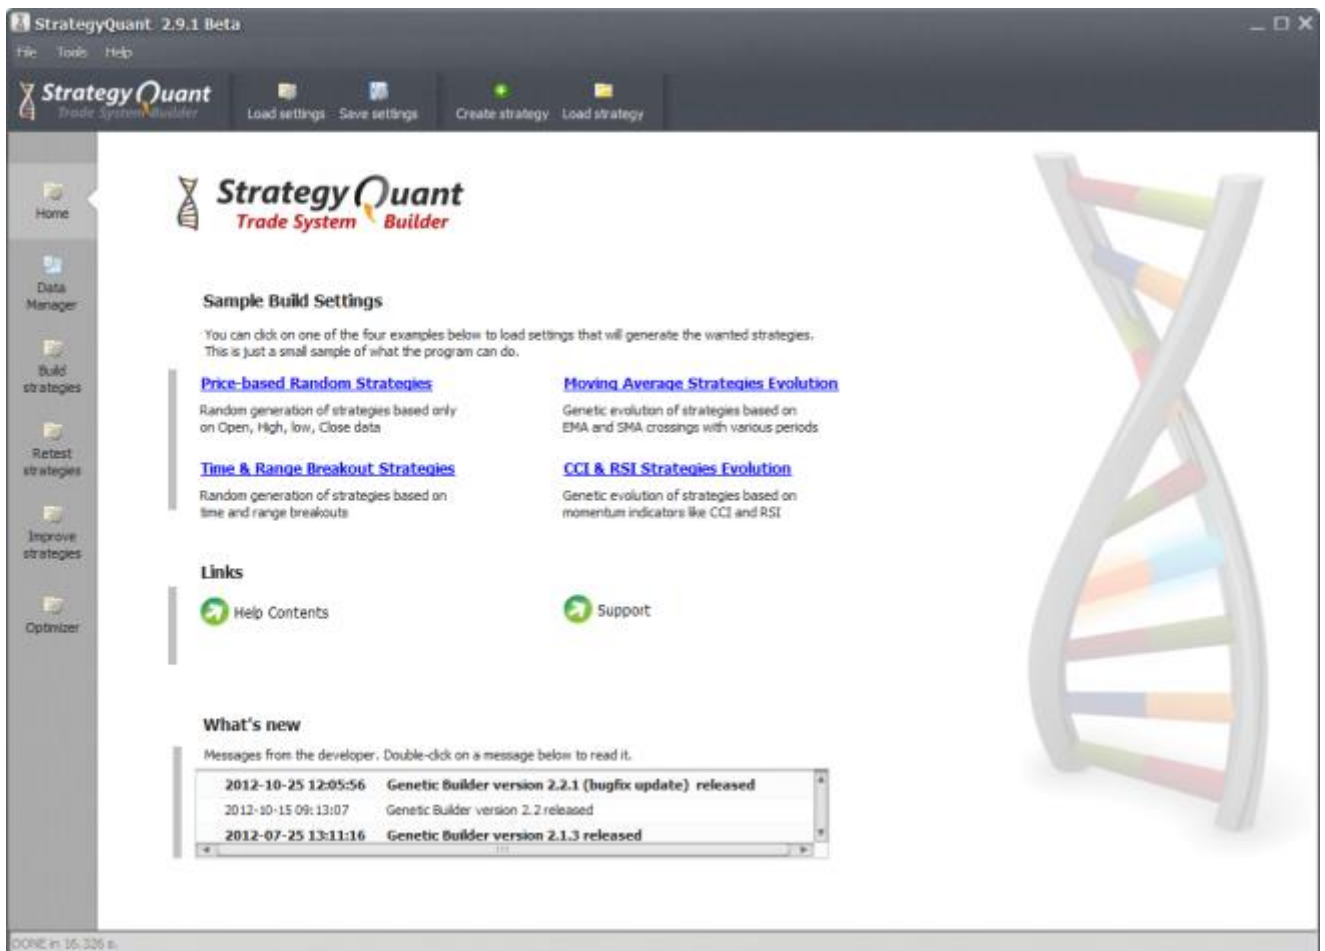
StrategyQuant 2.9.1 Beta

File Tools Help

StrategyQuant Trade System Builder

Load settings Save settings Create strategy Load strategy

Home

Data Manager

Build strategies

Retest strategies

Improve strategies

Optimizer

StrategyQuant Trade System Builder

Sample Build Settings

You can click on one of the four examples below to load settings that will generate the wanted strategies. This is just a small sample of what the program can do.

Price-based Random Strategies

Random generation of strategies based only on Open, High, low, Close data

Moving Average Strategies Evolution

Genetic evolution of strategies based on EMA and SMA crossings with various periods

Time & Range Breakout Strategies

Random generation of strategies based on time and range breakouts

CCI & RSI Strategies Evolution

Genetic evolution of strategies based on momentum indicators like CCI and RSI

Links

Help Contents

Support

What's new

Messages from the developer. Double-click on a message below to read it.

| | |
|---|---|
| 2012-10-25 12:05:56 | Genetic Builder version 2.2.1 (bugfix update) released |
| 2012-10-15 09:13:07 | Genetic Builder version 2.2 released |
| 2012-07-25 13:11:16 | Genetic Builder version 2.1.3 released |

DONE in 16.326 s.